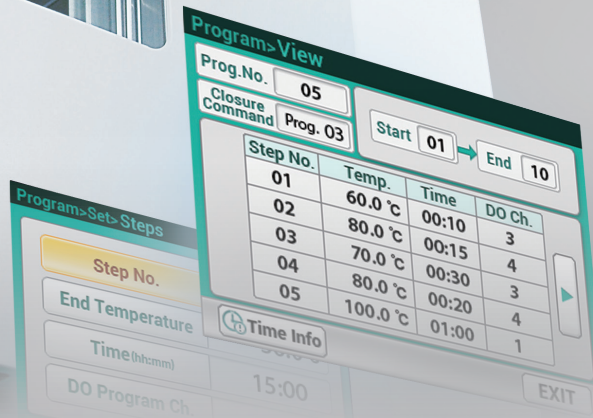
Program>View

Prog.No. 05

Closure Command Prog. 03

Start 01 End 10

| Step No. | Temp. | Time | DO Ch. |
|---|---|---|---|
| 01 | 60.0 ℃ | 00:10 | 3 |
| 02 | 80.0 ℃ | 00:15 | 4 |
| 03 | 70.0 ℃ | 00:30 | 3 |
| 04 | 80.0 ℃ | 00:20 | 4 |
| 05 | 100.0 ℃ | 01:00 | 1 |

Time Info

Program>Set>Steps

Step No.

End Temperature

Time(hh:mm)

DO Program Ch.

15:00

EXIT